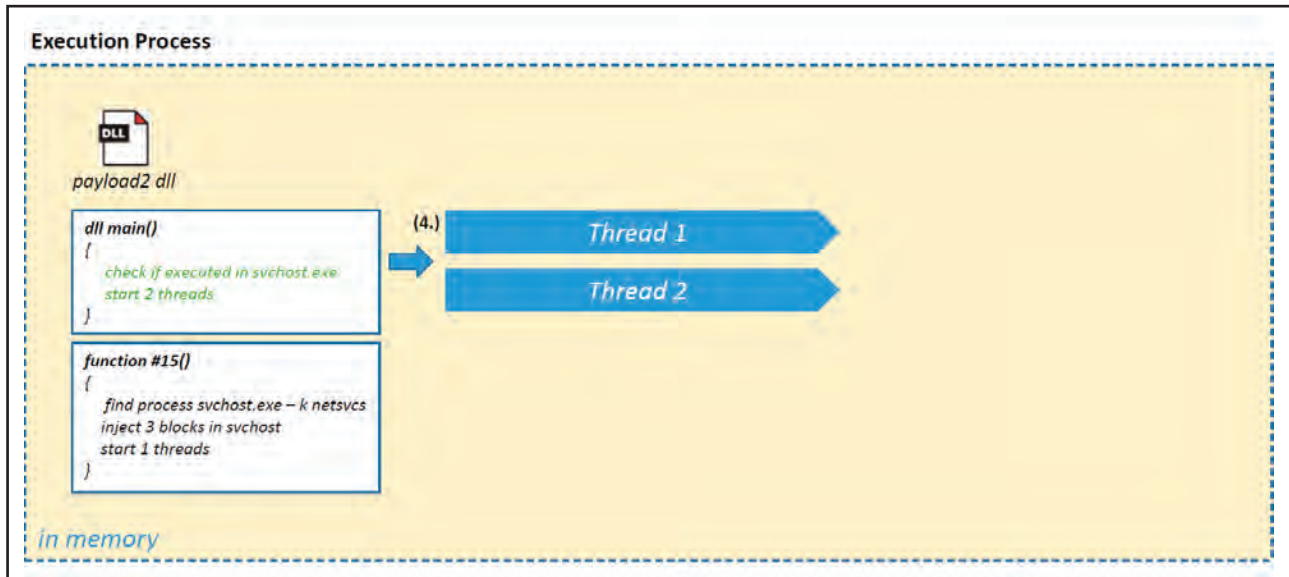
Execution Process

DLL

payload2 dll

dll main()
{
check if executed in svchost.exe
start 2 threads
}

(4.)

Thread 1

Thread 2

function #15()
{
find process svchost.exe – k netsvcs
inject 3 blocks in svchost
start 1 threads
}

in memory